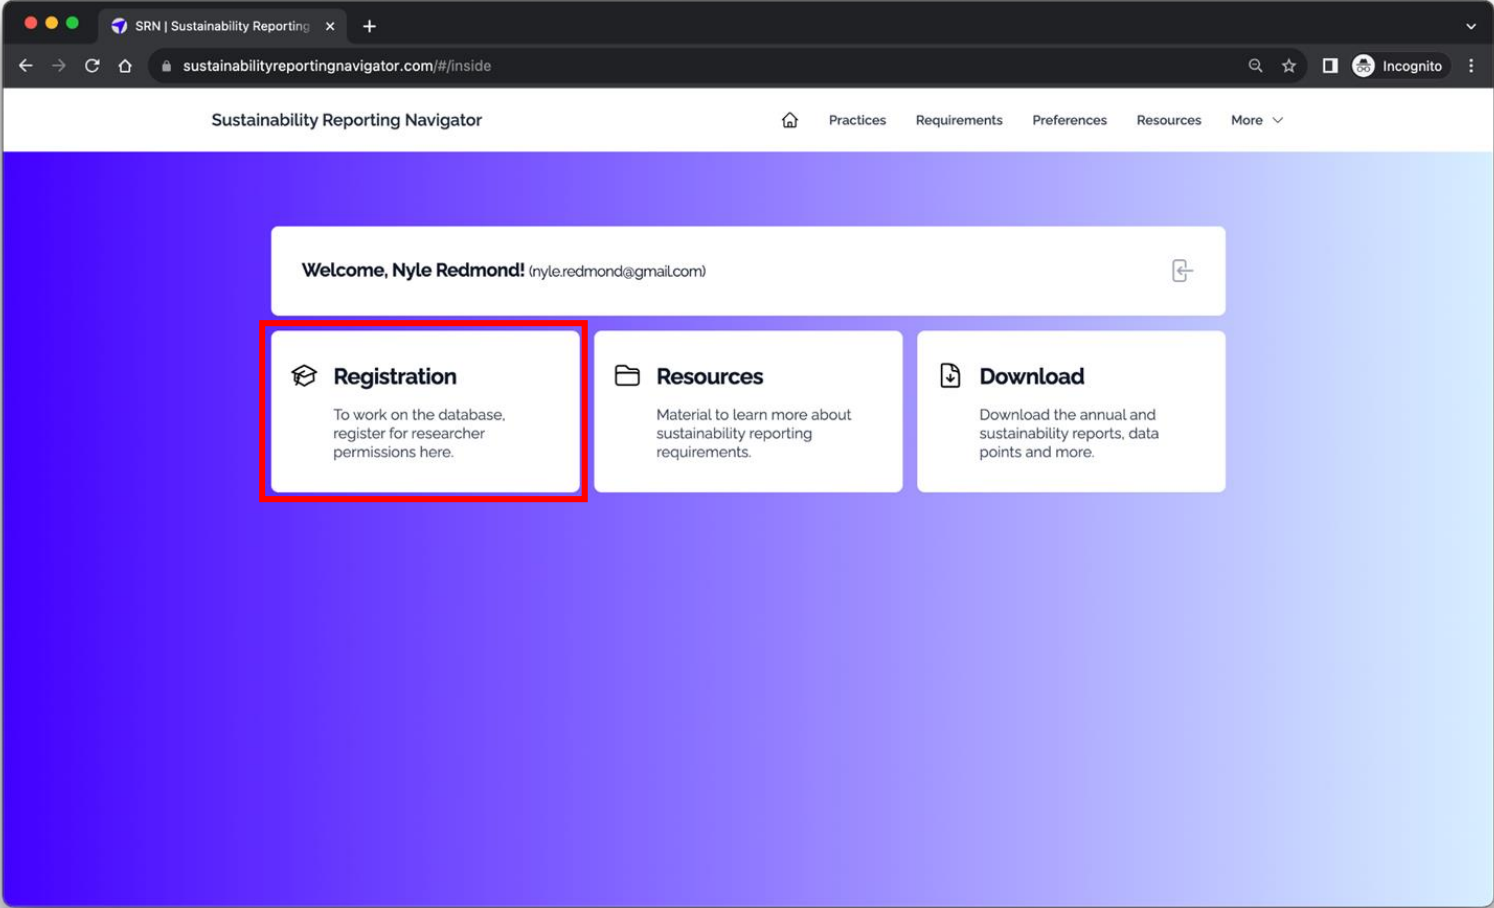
SRN | Sustainability Reporting

sustainabilityreportingnavigator.com/#/inside

Incognito

Sustainability Reporting Navigator

Practices Requirements Preferences Resources More

Welcome, Nyle Redmond! (nyle.redmond@gmail.com)

Registration

To work on the database, register for researcher permissions here.

Resources

Material to learn more about sustainability reporting requirements.

Download

Download the annual and sustainability reports, data points and more.